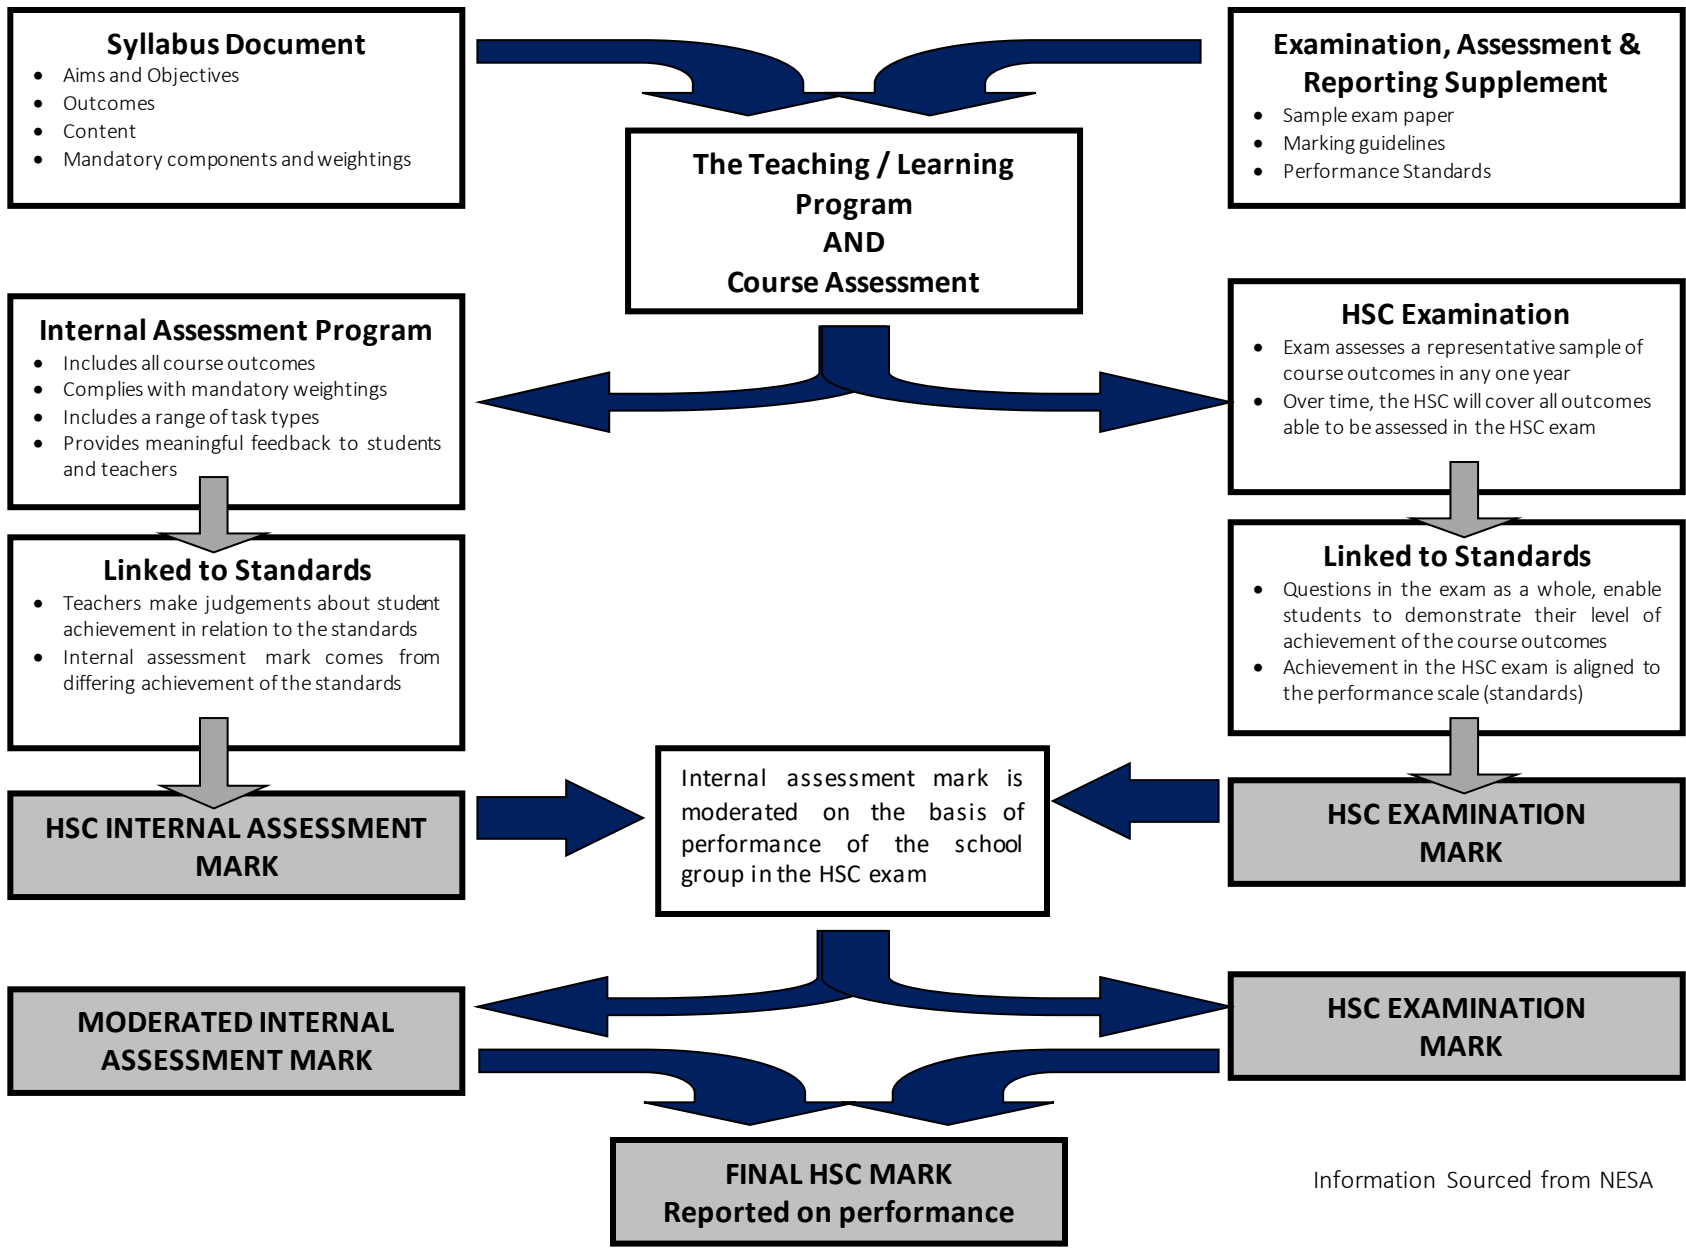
Syllabus Document
- Aims and Objectives
- Outcomes
- Content
- Mandatory components and weightings

Examination, Assessment & Reporting Supplement
- Sample exam paper
- Marking guidelines
- Performance Standards

The Teaching / Learning Program
AND
Course Assessment

Internal Assessment Program
- Includes all course outcomes
- Complies with mandatory weightings
- Includes a range of task types
- Provides meaningful feedback to students and teachers

HSC Examination
- Exam assesses a representative sample of course outcomes in any one year
- Over time, the HSC will cover all outcomes able to be assessed in the HSC exam

Linked to Standards
- Teachers make judgements about student achievement in relation to the standards
- Internal assessment mark comes from differing achievement of the standards

Linked to Standards
- Questions in the exam as a whole, enable students to demonstrate their level of achievement of the course outcomes
- Achievement in the HSC exam is aligned to the performance scale (standards)

HSC INTERNAL ASSESSMENT MARK

Internal assessment mark is moderated on the basis of performance of the school group in the HSC exam

HSC EXAMINATION MARK

MODERATED INTERNAL ASSESSMENT MARK

HSC EXAMINATION MARK

FINAL HSC MARK
Reported on performance

Information Sourced from NESA